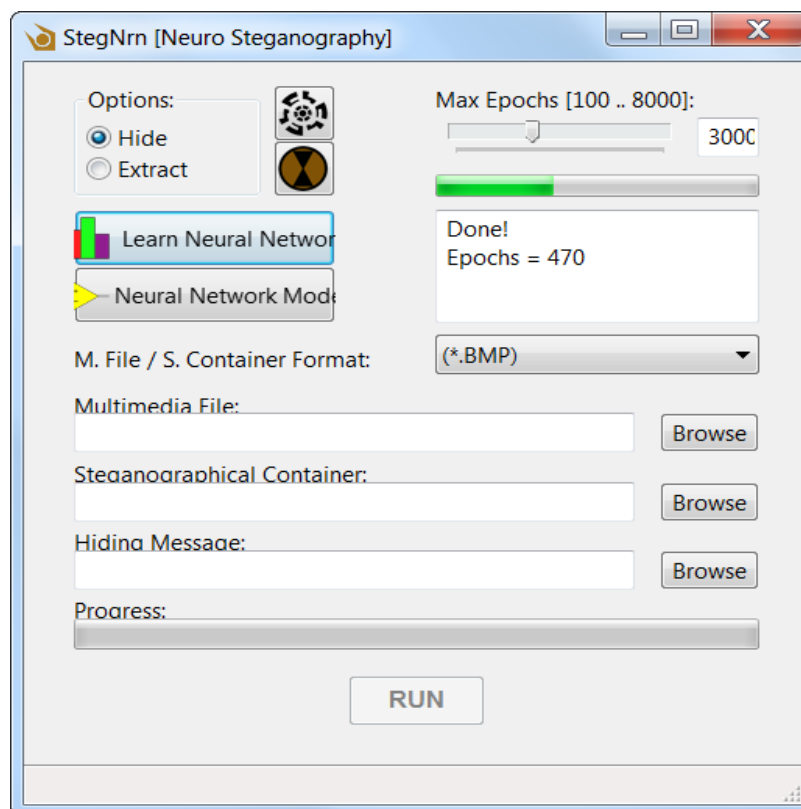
StegNrn [Neuro Steganography]

Options:
Hide
Extract

Max Epochs [100 .. 8000]:
3000

Learn Neural Networ
Neural Network Mod

Done!
Epochs = 470

M. File / S. Container Format:
(*.BMP)

Multimedia File:
Browse

Steganographical Container:
Browse

Hiding Message:
Browse

Progress:

RUN